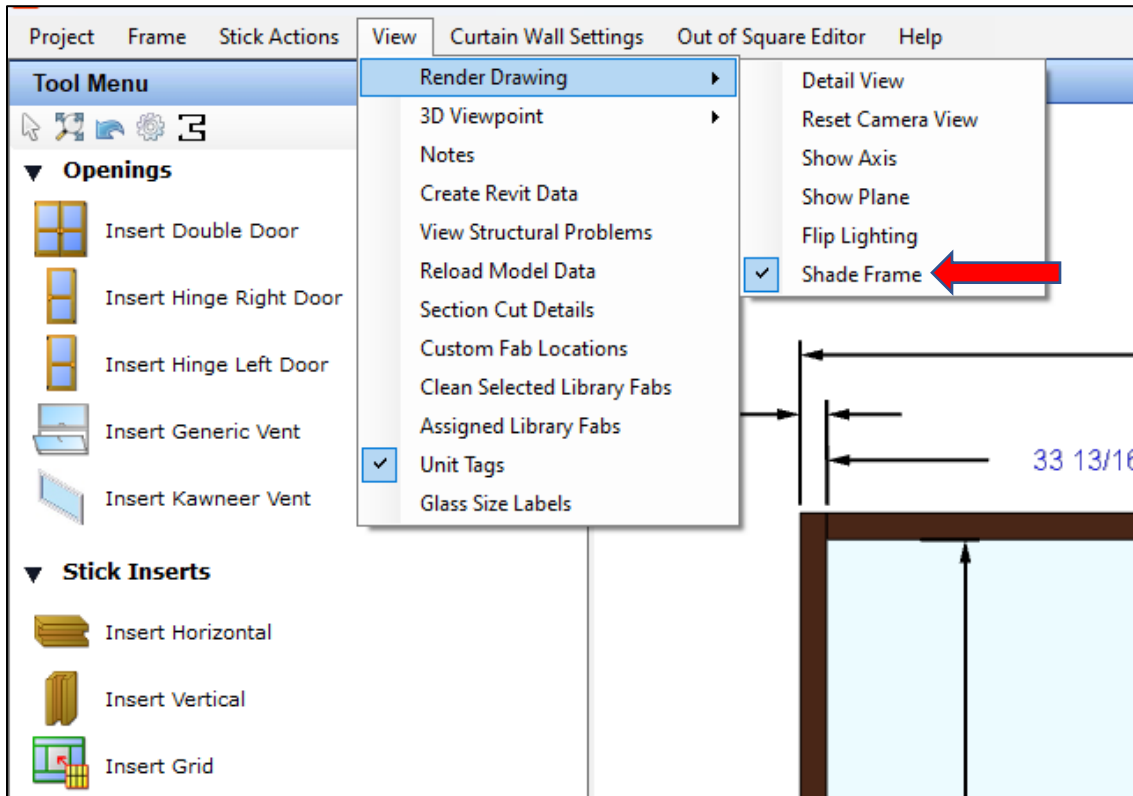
Project Frame Stick Actions View Curtain Wall Settings Out of Square Editor Help

Tool Menu

Openings

Insert Double Door

Insert Hinge Right Door

Insert Hinge Left Door

Insert Generic Vent

Insert Kawneer Vent

Stick Inserts

Insert Horizontal

Insert Vertical

Insert Grid

Render Drawing
3D Viewpoint
Notes
Create Revit Data
View Structural Problems
Reload Model Data
Section Cut Details
Custom Fab Locations
Clean Selected Library Fabs
Assigned Library Fabs
Unit Tags
Glass Size Labels

Detail View
Reset Camera View
Show Axis
Show Plane
Flip Lighting
Shade Frame

33 13/16